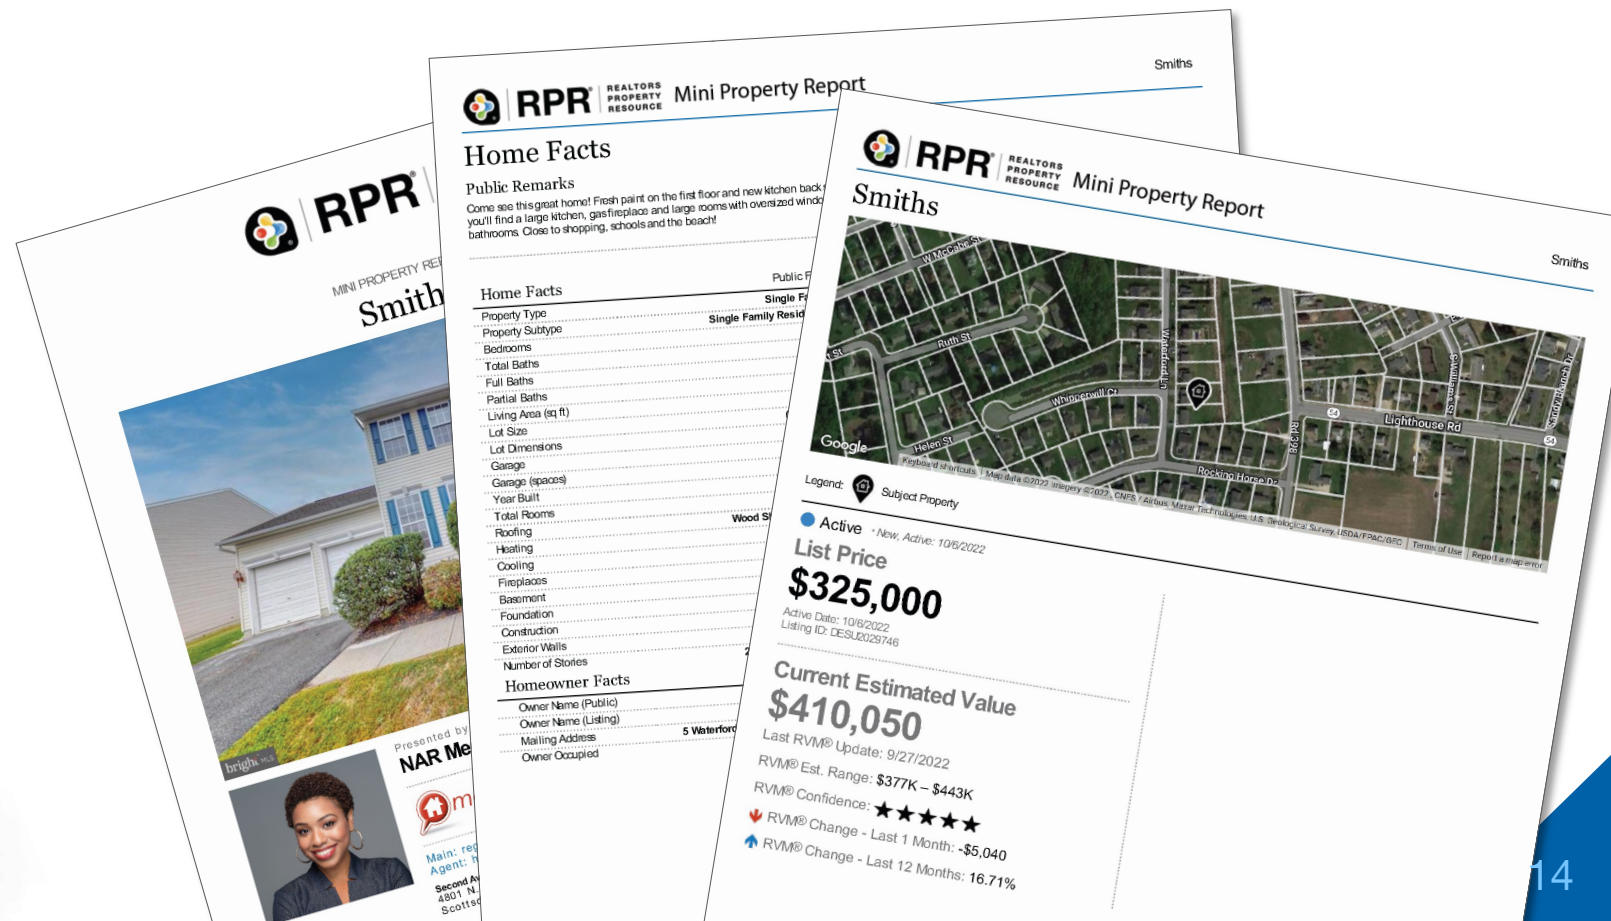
RPR REALTORS PROPERTY RESOURCE

MINI PROPERTY REP

Smith

bright MLS

Presented by

NAR Me

Main: re
Agent: h

Second A
4801 N.
Scotts

RPR REALTORS PROPERTY RESOURCE Mini Property Report

Smiths

Home Facts

Public Remarks

Come see this great home! Fresh paint on the first floor and new kitchen back you'll find a large kitchen, gas fireplace and large rooms with oversized windo bathrooms. Close to shopping, schools and the beach!

Home Facts

Public F

Property Type Single F
Property Subtype Single Family Resid
Bedrooms
Total Baths
Full Baths
Partial Baths
Living Area (sq ft)
Lot Size
Lot Dimensions
Garage
Garage (spaces)
Year Built
Total Rooms
Roofing Wood S
Heating
Cooling
Fireplaces
Basement
Foundation
Construction
Exterior Walls
Number of Stories

Homeowner Facts

Owner Name (Public)
Owner Name (Listing)
Mailing Address 5 Waterford
Owner Occupied

RPR REALTORS PROPERTY RESOURCE Mini Property Report

Smiths

Smiths

W McCabe St
Ruth St
Waterford Ln
Whipperwill Ct
Helen St
Rd 398
Rocking Horse Dr
Lighthouse Rd
S Williams St
Sandy Branch Dr
54
Google
Keyboard shortcuts Map data ©2022 Imagery ©2022 , CNES / Airbus, Maxar Technologies, U.S. Geological Survey, USDA/FPAC/GEO Terms of Use Report a map error

Legend: Subject Property

Active • New, Active: 10/6/2022

List Price

$325,000

Active Date: 10/6/2022
Listing ID: DESU2029746

Current Estimated Value

$410,050

Last RVM® Update: 9/27/2022

RVM® Est. Range: $377K – $443K

RVM® Confidence: ★★★★★

RVM® Change - Last 1 Month: -$5,040

RVM® Change - Last 12 Months: 16.71%

14